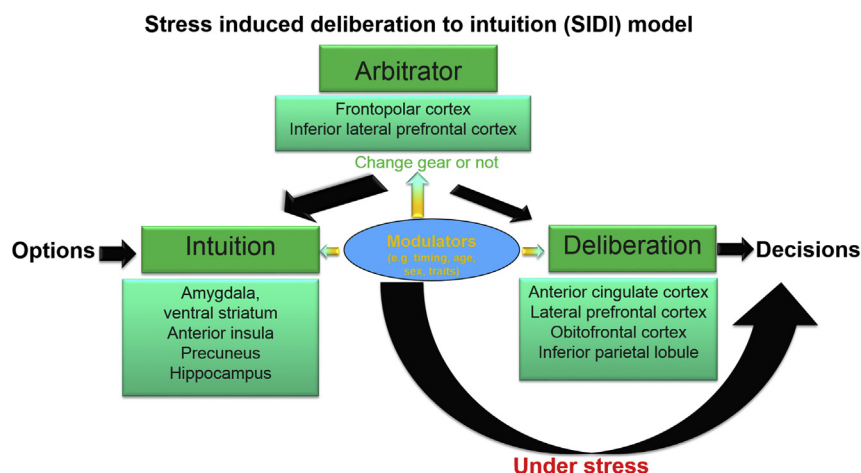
Stress induced deliberation to intuition (SIDI) model

Arbitrator

Frontopolar cortex
Inferior lateral prefrontal cortex

Change gear or not

Options

Intuition

Modulators
(e.g. timing, age, sex, traits)

Deliberation

Decisions

Amygdala,
ventral striatum
Anterior insula
Precuneus
Hippocampus

Anterior cingulate cortex
Lateral prefrontal cortex
Obitofrontal cortex
Inferior parietal lobule

Under stress